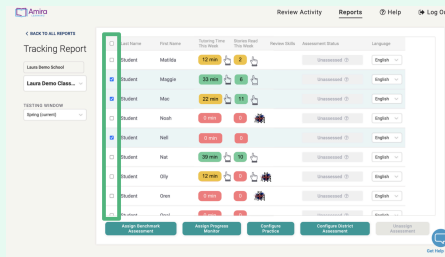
Amira

Review Activity Reports Help Log Out

< BACK TO ALL REPORTS

Tracking Report

Laura Demo School

Laura Demo Class...

TESTING WINDOW

Spring (current)

| | Last Name | First Name | Tutoring Time This Week | Stories Read This Week | Review Skills | Assessment Status | Language |
|---|---|---|---|---|---|---|---|
| | Student | Matilda | 12 min | 2 | | Unassessed | English |
| | Student | Maggie | 33 min | 6 | | Unassessed | English |
| | Student | Max | 22 min | 11 | | Unassessed | English |
| | Student | Noah | 0 min | 0 | | Unassessed | English |
| | Student | Nell | 0 min | 0 | | Unassessed | English |
| | Student | Nat | 39 min | 10 | | Unassessed | English |
| | Student | Olly | 12 min | 0 | | Unassessed | English |
| | Student | Oren | 0 min | 0 | | Unassessed | English |
| | Student | Opal | | | | | |

Assign Benchmark Assessment | Assign Progress Monitor | Configure Practice | Configure District Assessment | Unassign Assessment

Get Help